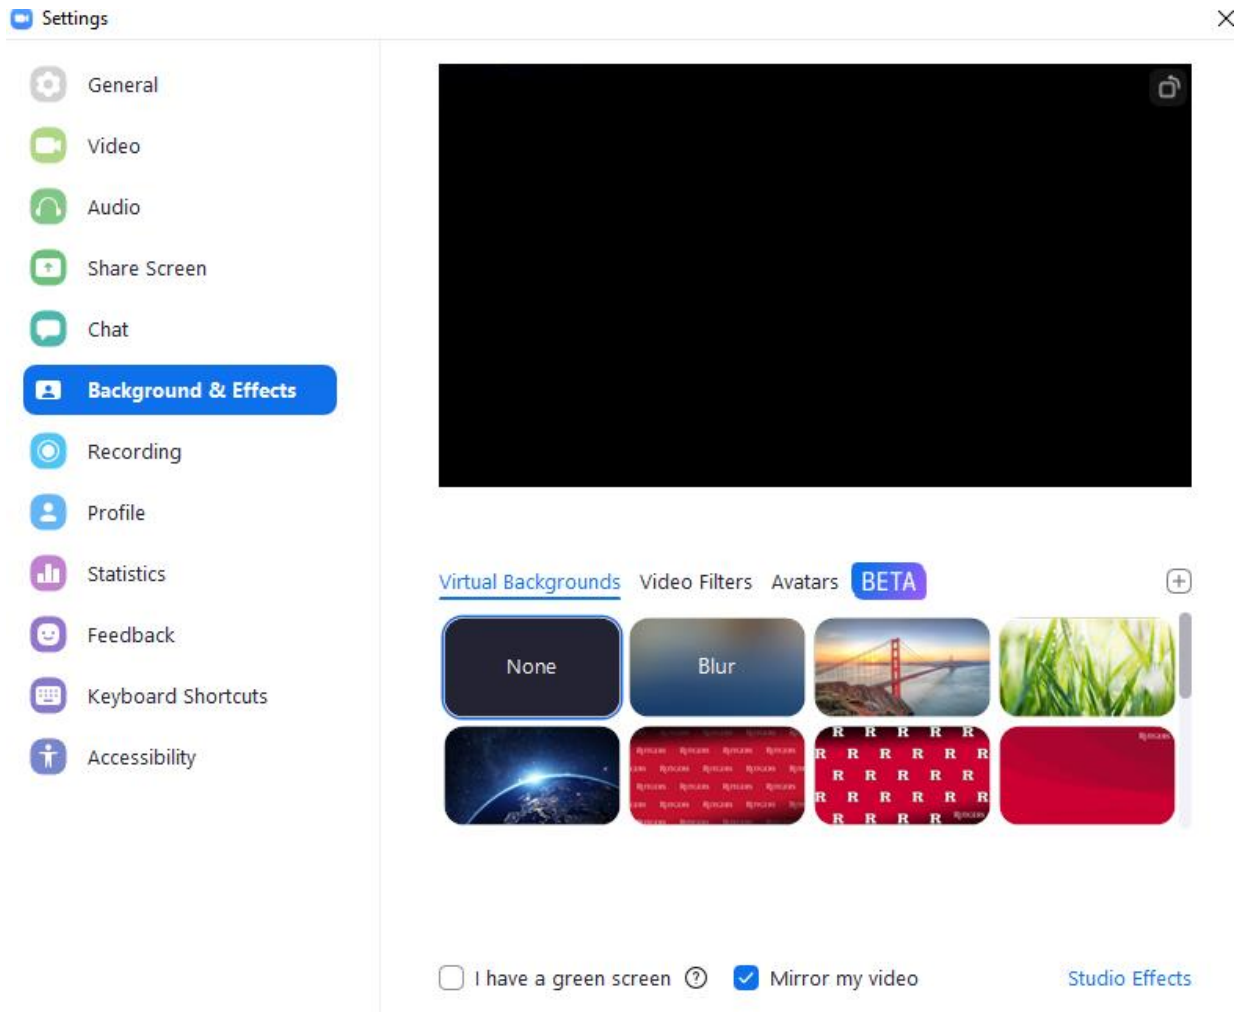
Settings

General
Video
Audio
Share Screen
Chat
Background & Effects
Recording
Profile
Statistics
Feedback
Keyboard Shortcuts
Accessibility

Virtual Backgrounds Video Filters Avatars BETA

None
Blur

I have a green screen
Mirror my video
Studio Effects